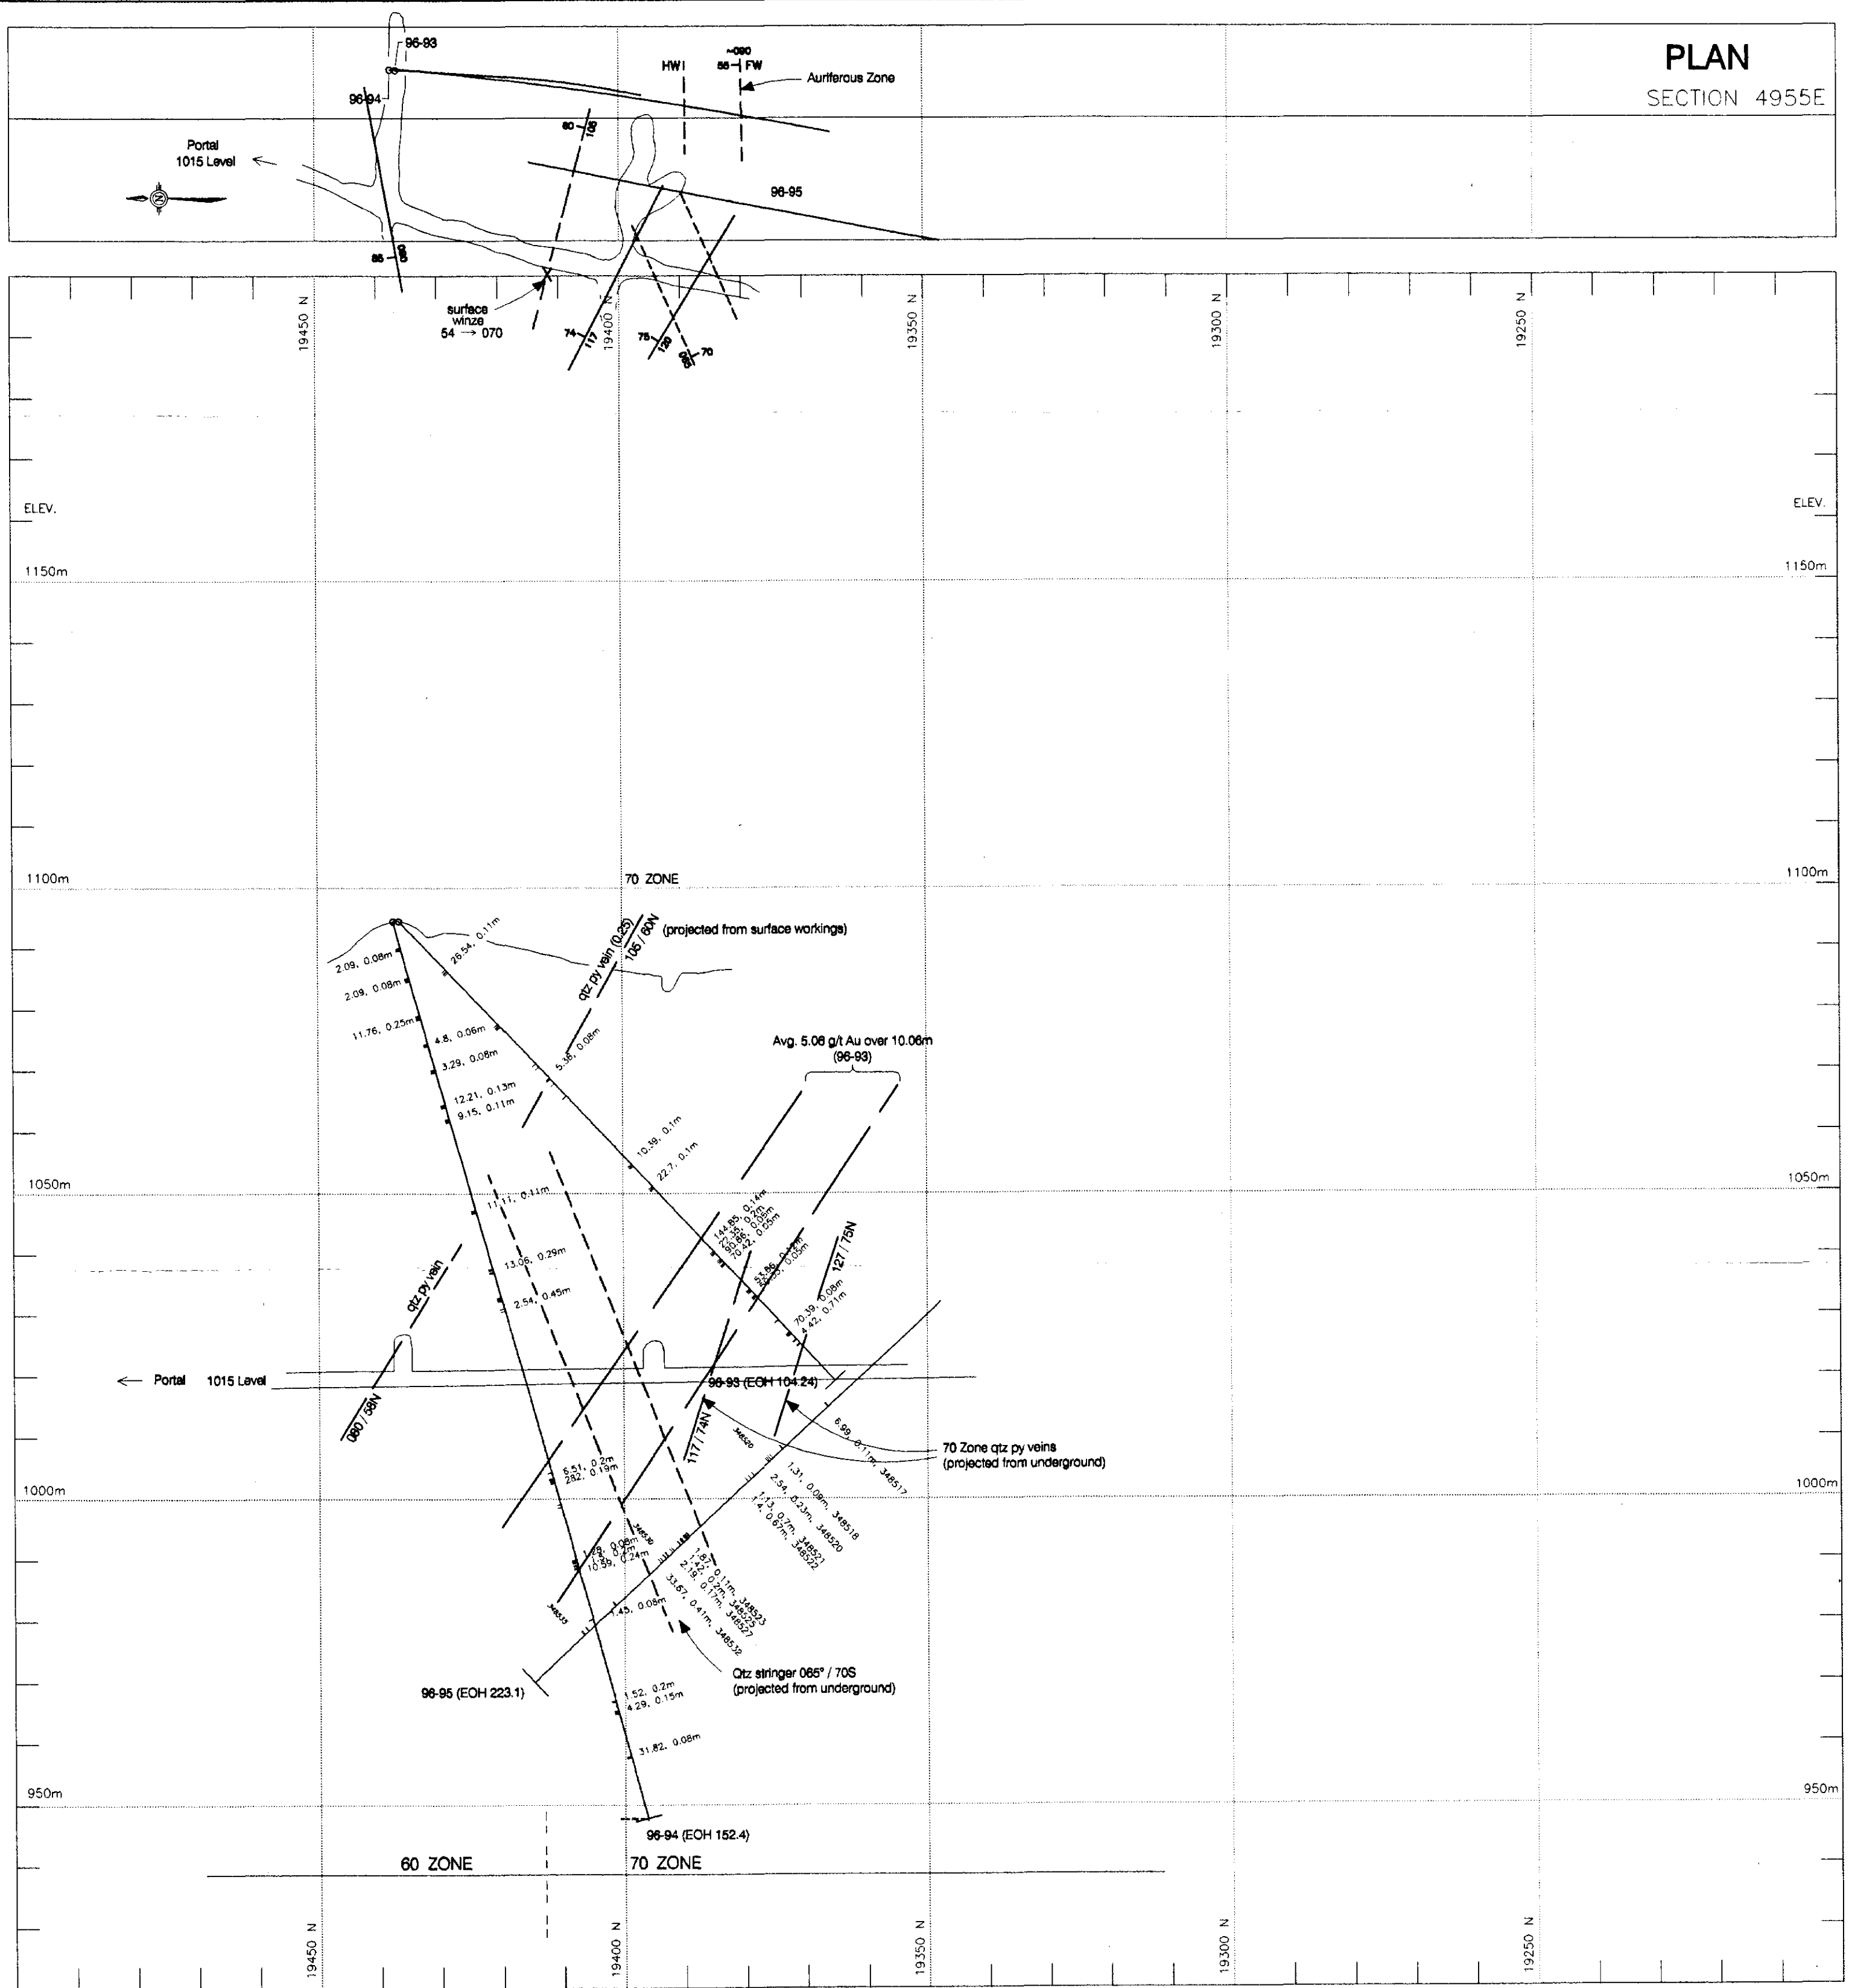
PLAN
SECTION 4955E

96-93
96-94
HW I
~090
55 FW
Auriferous Zone
Portal
1015 Level
60
105
96-95
85
060
surface winze
54 → 070
74
117
75
120
060
70

19450 N
19400 N
19350 N
19300 N
19250 N

ELEV.
ELEV.
1150m
1150m
1100m
1100m
1050m
1050m
1000m
1000m
950m
950m

70 ZONE
(projected from surface workings)
qtz py vein (0.25)
105 / 60N
2.09, 0.08m
2.09, 0.08m
26.54, 0.11m
11.76, 0.25m
4.8, 0.06m
3.29, 0.08m
5.36, 0.08m
12.21, 0.13m
9.15, 0.11m
Avg. 5.06 g/t Au over 10.06m
(96-93)
10.39, 0.1m
22.7, 0.1m
11.11, 0.11m
144.85, 0.14m
13.06, 0.29m
2.54, 0.45m
qtz py vein
127 / 75N
70.39, 0.08m
4.42, 0.71m
← Portal 1015 Level
96-93 (EOH 104.24)
060 / 58N
117 / 74N
6.99, 0.11m, 348517
70 Zone qtz py veins
(projected from underground)
8.51, 0.2m
282, 0.19m
1.31, 0.08m, 348518
2.54, 0.23m, 348520
1.3, 0.7m, 348521
1.4, 0.67m, 348522
10.59, 0.24m
1.87, 0.11m, 348523
1.42, 0.2m, 348525
2.19, 0.17m, 348527
33.67, 0.41m, 348532
1.45, 0.08m
Qtz stringer 065° / 70S
(projected from underground)
96-95 (EOH 223.1)
1.52, 0.2m
4.29, 0.15m
31.82, 0.08m
96-94 (EOH 152.4)
60 ZONE
70 ZONE